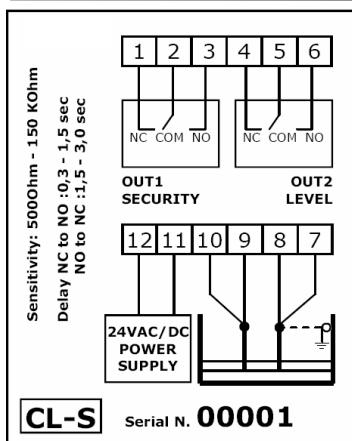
Sensitivity: 500Ohm - 150 KOhm

Delay NC to NO :0,3 - 1,5 sec
NO to NC :1,5 - 3,0 sec

1 2 3 4 5 6

NC COM NO NC COM NO

OUT1
SECURITY

OUT2
LEVEL

12 11 10 9 8 7

24VAC/DC
POWER
SUPPLY

CL-S

Serial N. 00001